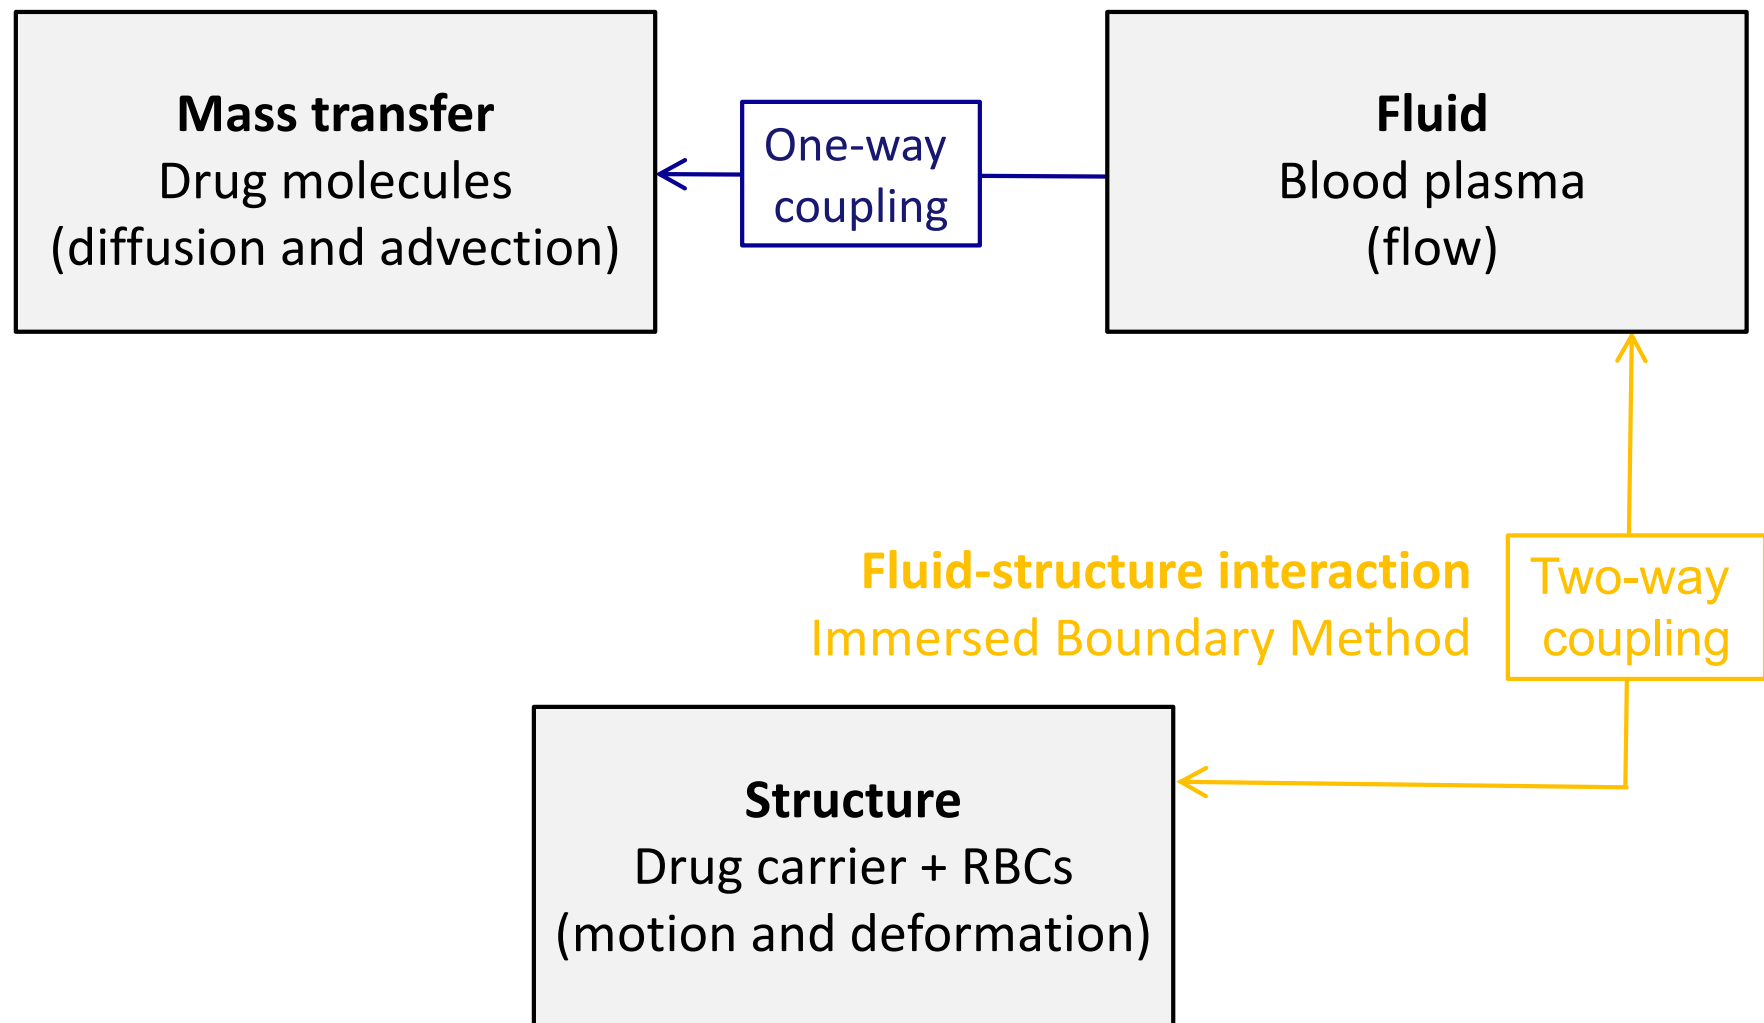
Mass transfer
Drug molecules
(diffusion and advection)

One-way coupling

Fluid
Blood plasma
(flow)

Fluid-structure interaction
Immersed Boundary Method

Two-way coupling

Structure
Drug carrier + RBCs
(motion and deformation)